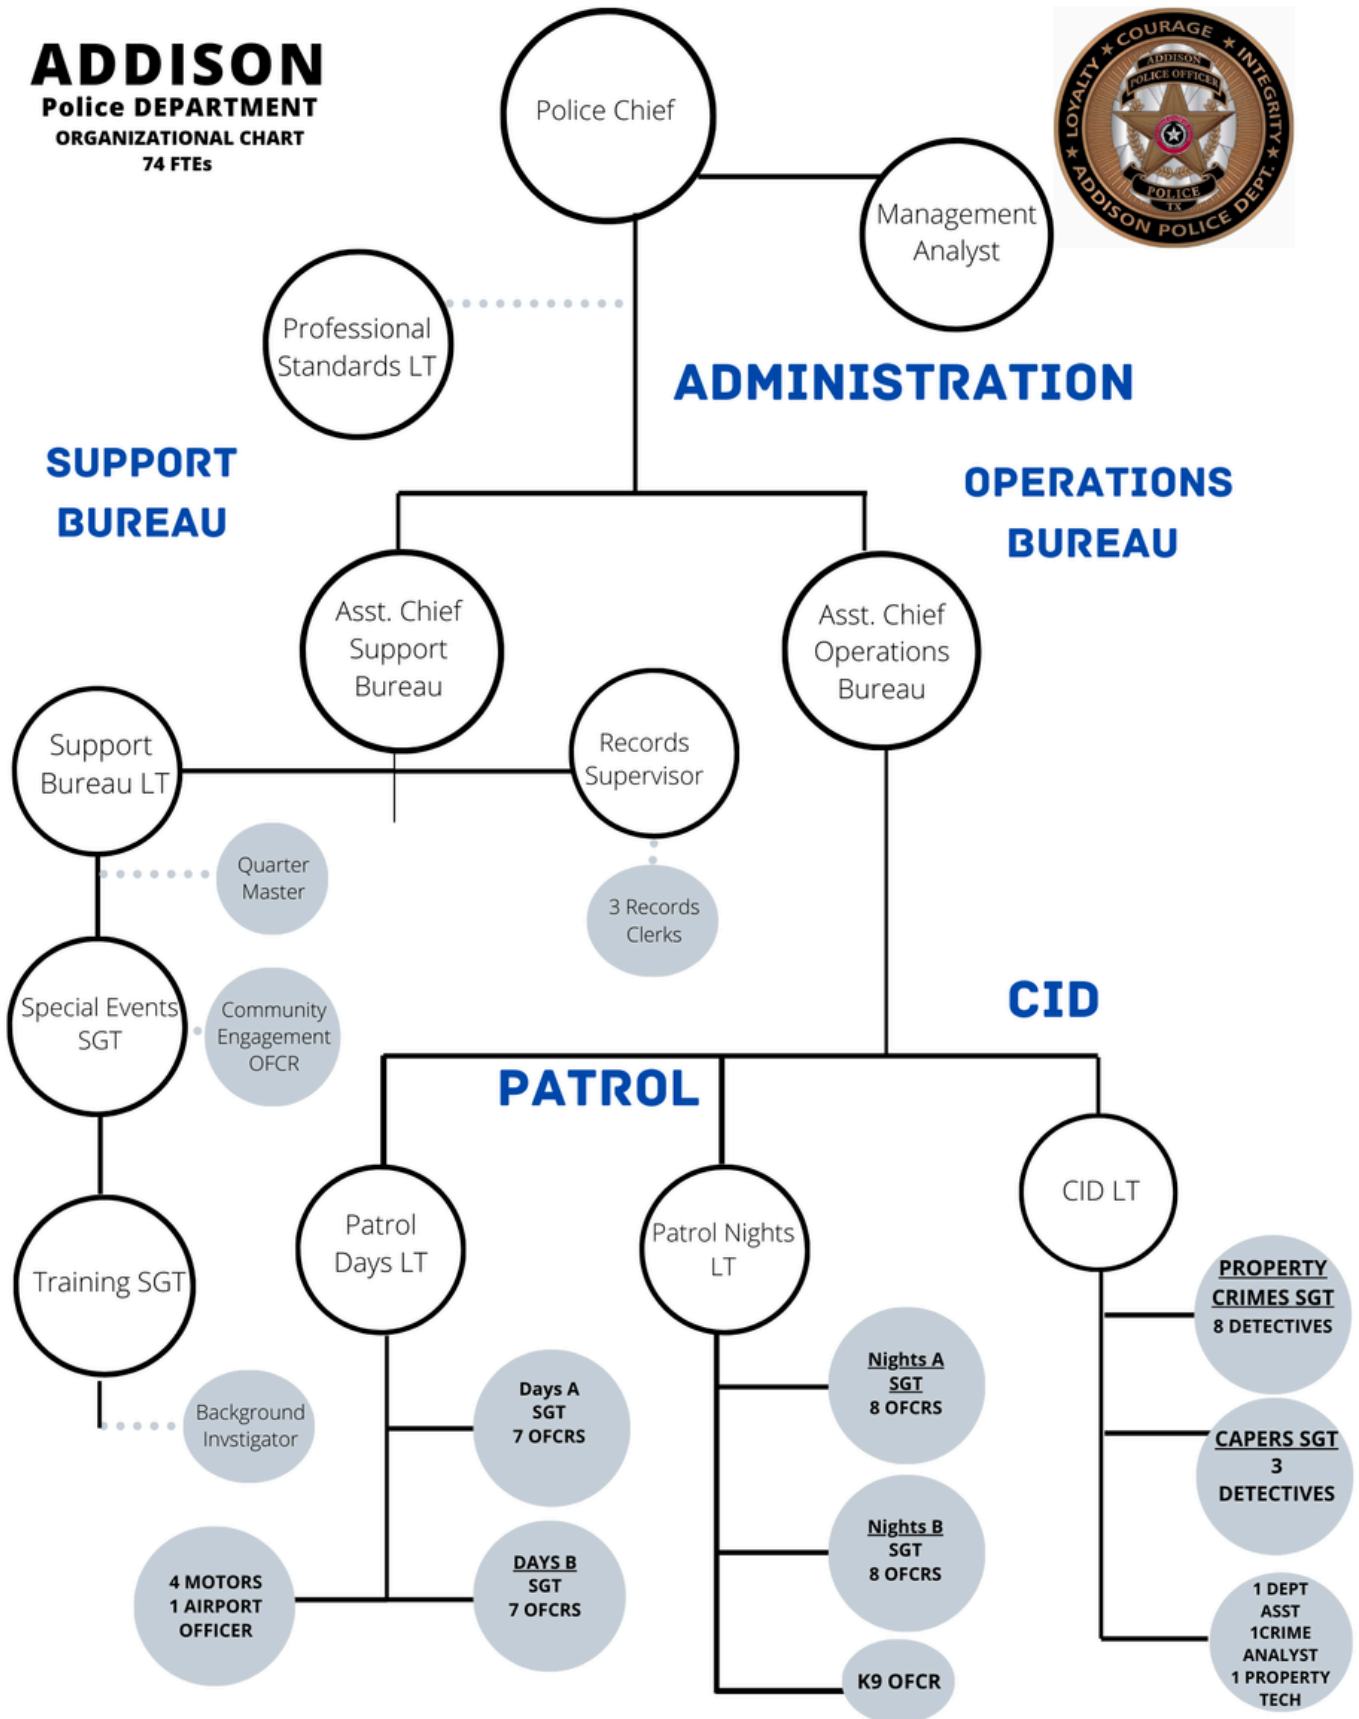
ADDISON
Police DEPARTMENT
ORGANIZATIONAL CHART
74 FTEs

COURAGE INTEGRITY LOYALTY ADDISON POLICE DEPT.
ADDISON POLICE OFFICER POLICE TX

Police Chief

Management Analyst

Professional Standards LT

ADMINISTRATION

SUPPORT BUREAU

OPERATIONS BUREAU

Asst. Chief Support Bureau

Asst. Chief Operations Bureau

Support Bureau LT

Records Supervisor

Quarter Master

3 Records Clerks

CID

Special Events SGT

Community Engagement OFCR

PATROL

Training SGT

Patrol Days LT

Patrol Nights LT

CID LT

PROPERTY CRIMES SGT
8 DETECTIVES

Background Invstigator

Days A
SGT
7 OFCRS

Nights A
SGT
8 OFCRS

CAPERS SGT
3
DETECTIVES

4 MOTORS
1 AIRPORT
OFFICER

DAYS B
SGT
7 OFCRS

Nights B
SGT
8 OFCRS

1 DEPT
ASST
1CRIME
ANALYST
1 PROPERTY
TECH

K9 OFCR